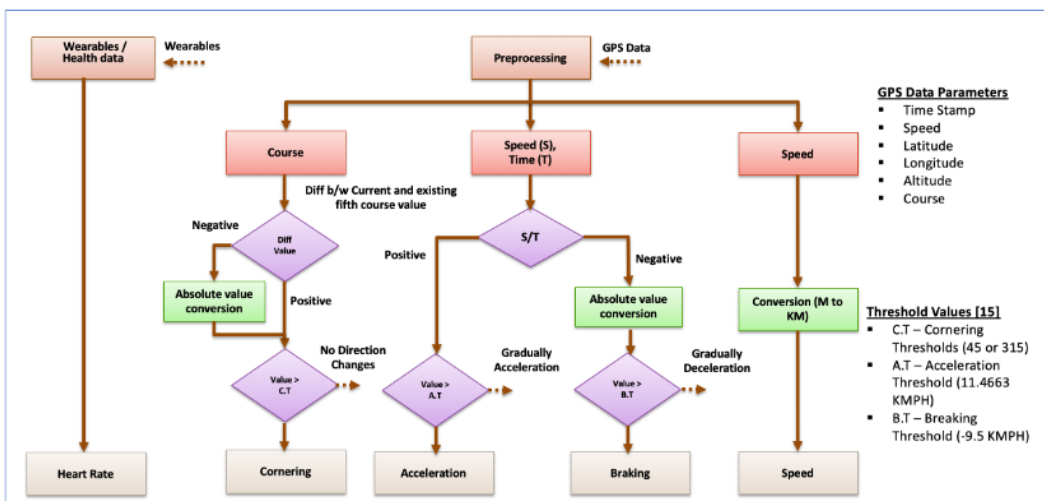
Wearables / Health data

Wearables

Preprocessing

GPS Data

GPS Data Parameters
- Time Stamp
- Speed
- Latitude
- Longitude
- Altitude
- Course

Course

Speed (S), Time (T)

Speed

Diff b/w Current and existing fifth course value

Negative

Diff Value

Positive

Absolute value conversion

S/T

Positive

Negative

Absolute value conversion

Conversion (M to KM)

Threshold Values [15]
- C.T – Cornering Thresholds (45 or 315)
- A.T – Acceleration Threshold (11.4663 KMPH)
- B.T – Breaking Threshold (-9.5 KMPH)

No Direction Changes

Value > C.T

Value > A.T

Gradually Acceleration

Value > B.T

Gradually Deceleration

Heart Rate

Cornering

Acceleration

Braking

Speed